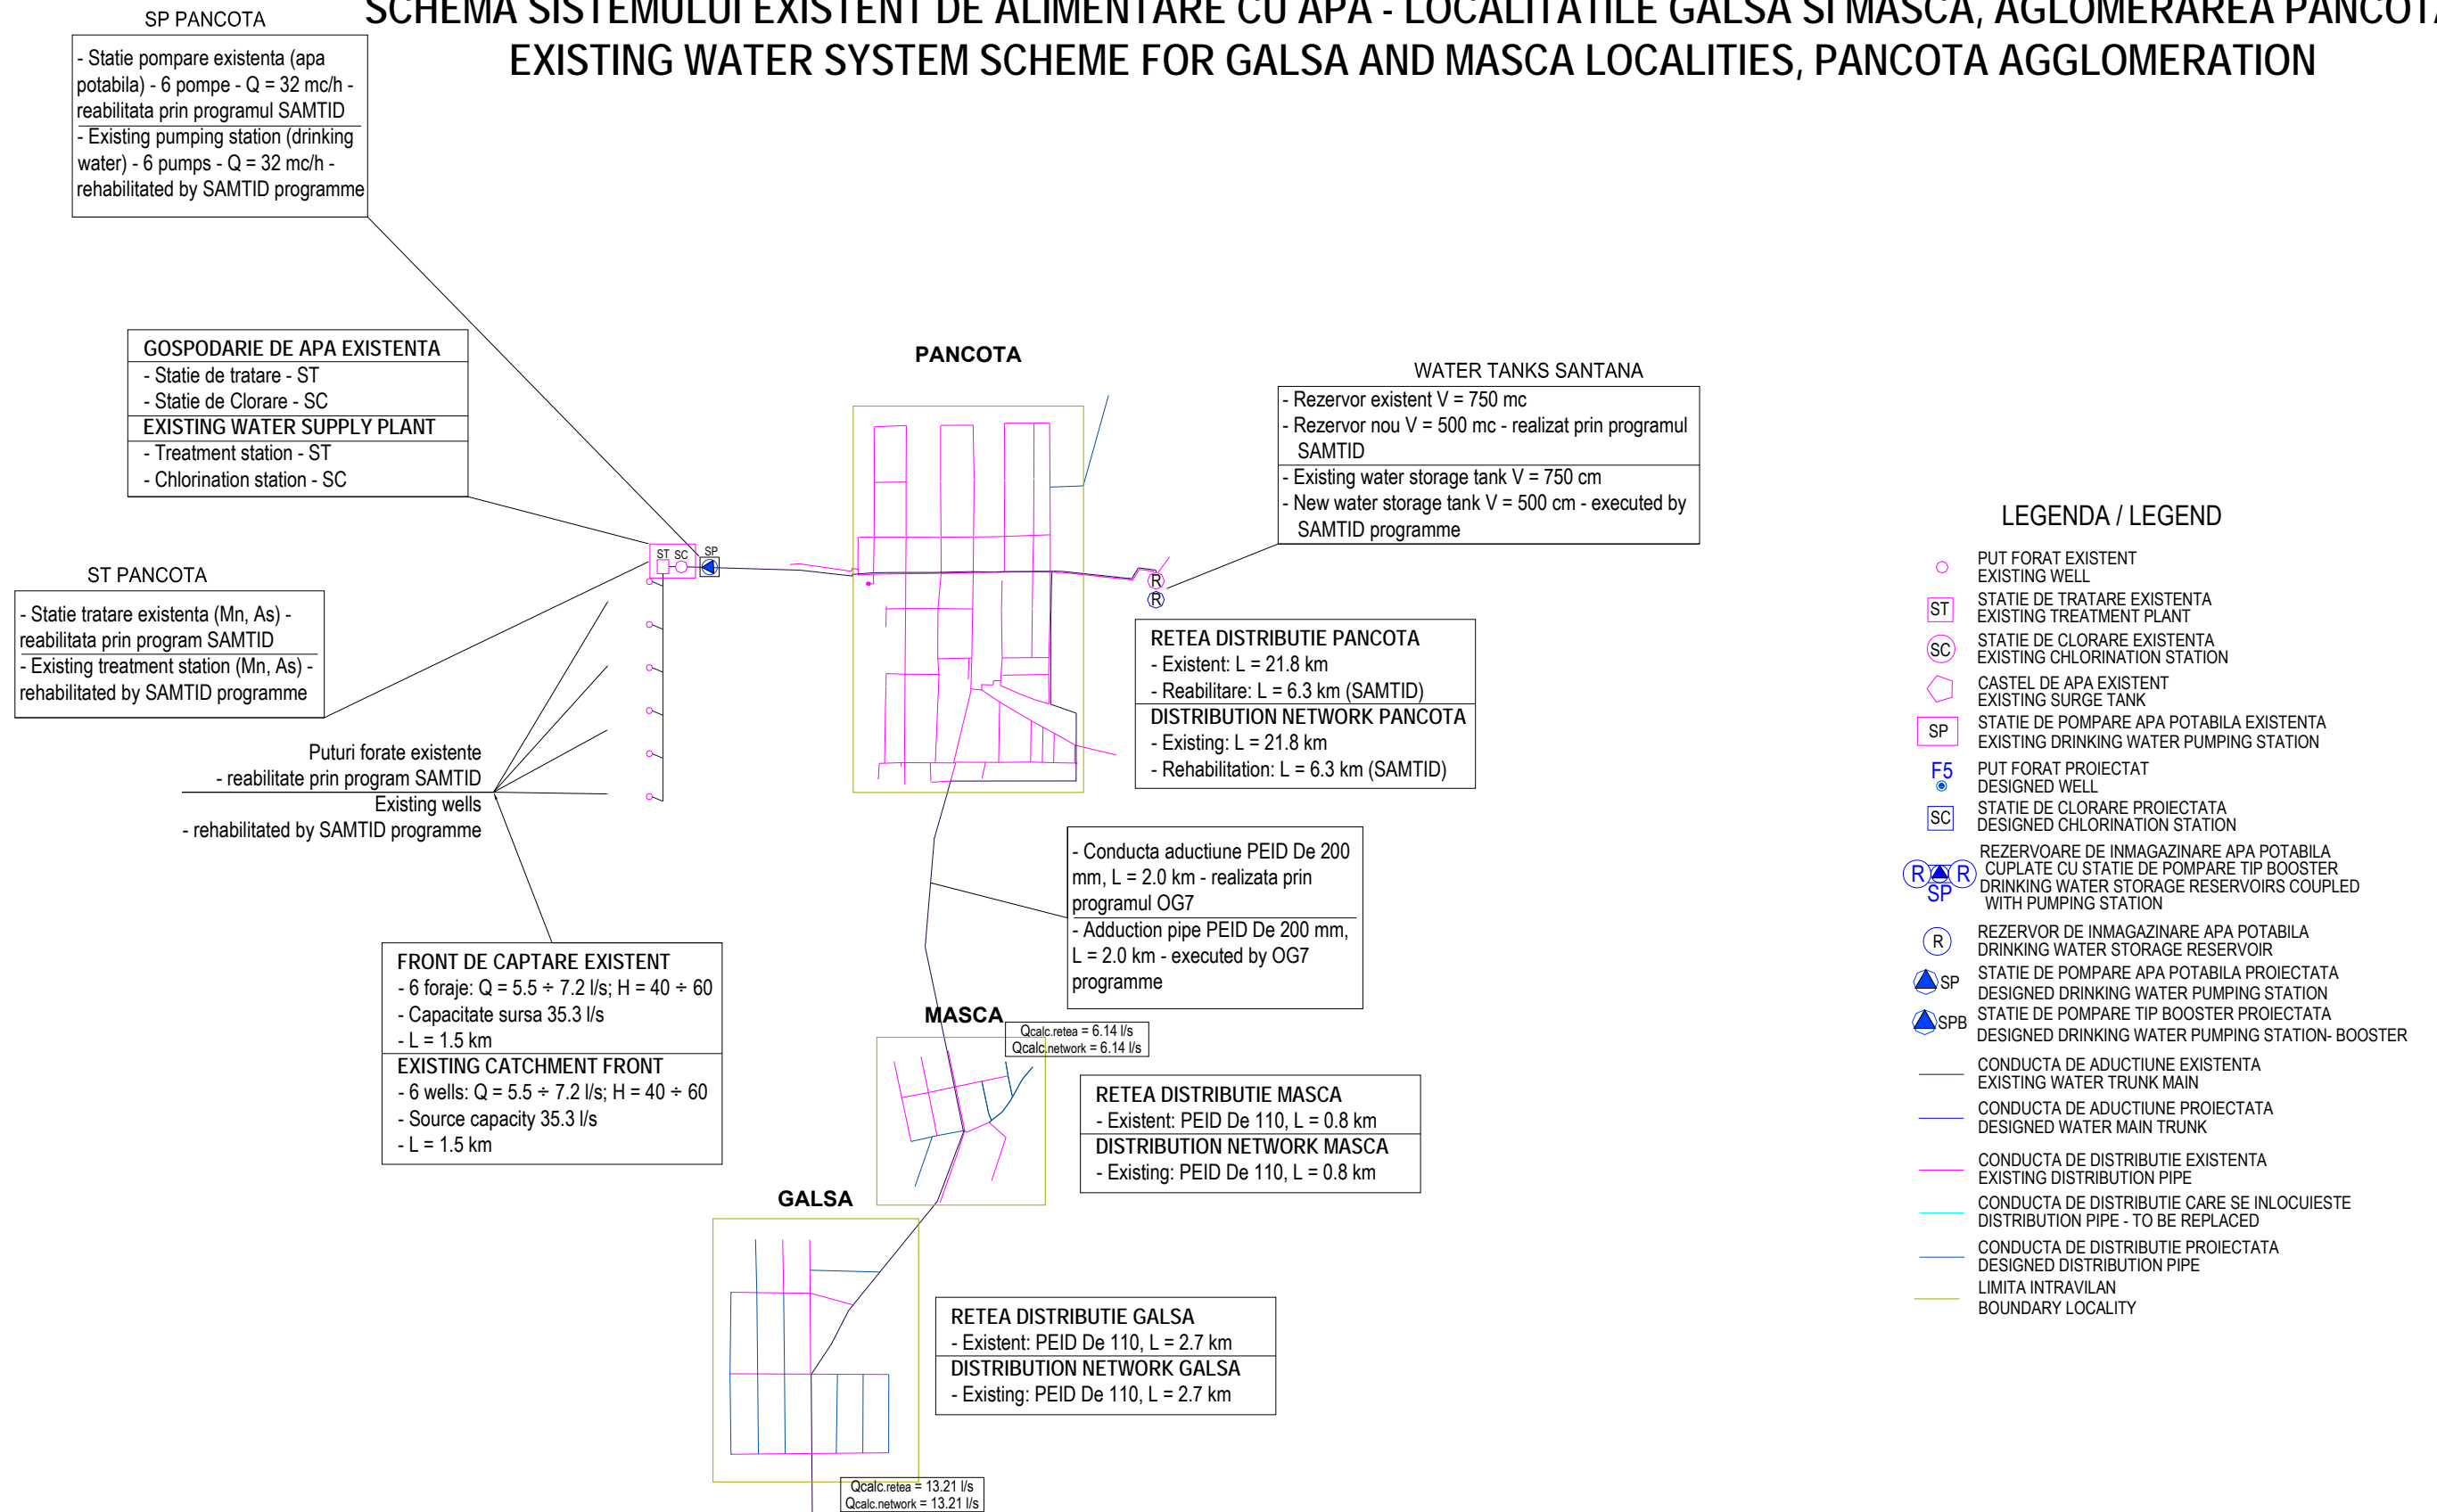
SCHEMA SISTEMULUI EXISTENT DE ALIMENTARE CU APA - LOCALITATILE GALSA SI MASCA, AGLOMERAREA PANCOT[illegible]
EXISTING WATER SYSTEM SCHEME FOR GALSA AND MASCA LOCALITIES, PANCOTA AGGLOMERATION

SP PANCOTA
- Statie pompare existenta (apa potabila) - 6 pompe - Q = 32 mc/h - reabilitata prin programul SAMTID
- Existing pumping station (drinking water) - 6 pumps - Q = 32 mc/h - rehabilitated by SAMTID programme

GOSPODARIE DE APA EXISTENTA
- Statie de tratare - ST
- Statie de Clorare - SC
EXISTING WATER SUPPLY PLANT
- Treatment station - ST
- Chlorination station - SC

ST PANCOTA
- Statie tratare existenta (Mn, As) - reabilitata prin program SAMTID
- Existing treatment station (Mn, As) - rehabilitated by SAMTID programme

Puturi forate existente
- reabilitate prin program SAMTID
Existing wells
- rehabilitated by SAMTID programme

ST SC SP

PANCOTA

WATER TANKS SANTANA
- Rezervor existent V = 750 mc
- Rezervor nou V = 500 mc - realizat prin programul SAMTID
- Existing water storage tank V = 750 cm
- New water storage tank V = 500 cm - executed by SAMTID programme

R
R

RETEA DISTRIBUTIE PANCOTA
- Existent: L = 21.8 km
- Reabilitare: L = 6.3 km (SAMTID)
DISTRIBUTION NETWORK PANCOTA
- Existing: L = 21.8 km
- Rehabilitation: L = 6.3 km (SAMTID)

- Conducta aductiune PEID De 200 mm, L = 2.0 km - realizata prin programul OG7
- Adduction pipe PEID De 200 mm, L = 2.0 km - executed by OG7 programme

FRONT DE CAPTARE EXISTENT
- 6 foraje: Q = 5.5 ÷ 7.2 l/s; H = 40 ÷ 60
- Capacitate sursa 35.3 l/s
- L = 1.5 km
EXISTING CATCHMENT FRONT
- 6 wells: Q = 5.5 ÷ 7.2 l/s; H = 40 ÷ 60
- Source capacity 35.3 l/s
- L = 1.5 km

MASCA
Qcalc.retea = 6.14 l/s
Qcalc.network = 6.14 l/s

RETEA DISTRIBUTIE MASCA
- Existent: PEID De 110, L = 0.8 km
DISTRIBUTION NETWORK MASCA
- Existing: PEID De 110, L = 0.8 km

GALSA

RETEA DISTRIBUTIE GALSA
- Existent: PEID De 110, L = 2.7 km
DISTRIBUTION NETWORK GALSA
- Existing: PEID De 110, L = 2.7 km

Qcalc.retea = 13.21 l/s
Qcalc.network = 13.21 l/s

LEGENDA / LEGEND
PUT FORAT EXISTENT
EXISTING WELL
ST STATIE DE TRATARE EXISTENTA
EXISTING TREATMENT PLANT
SC STATIE DE CLORARE EXISTENTA
EXISTING CHLORINATION STATION
CASTEL DE APA EXISTENT
EXISTING SURGE TANK
SP STATIE DE POMPARE APA POTABILA EXISTENTA
EXISTING DRINKING WATER PUMPING STATION
F5 PUT FORAT PROIECTAT
DESIGNED WELL
SC STATIE DE CLORARE PROIECTATA
DESIGNED CHLORINATION STATION
R R SP REZERVOARE DE INMAGAZINARE APA POTABILA CUPLATE CU STATIE DE POMPARE TIP BOOSTER
DRINKING WATER STORAGE RESERVOIRS COUPLED WITH PUMPING STATION
R REZERVOR DE INMAGAZINARE APA POTABILA
DRINKING WATER STORAGE RESERVOIR
SP STATIE DE POMPARE APA POTABILA PROIECTATA
DESIGNED DRINKING WATER PUMPING STATION
SPB STATIE DE POMPARE TIP BOOSTER PROIECTATA
DESIGNED DRINKING WATER PUMPING STATION- BOOSTER
CONDUCTA DE ADUCTIUNE EXISTENTA
EXISTING WATER TRUNK MAIN
CONDUCTA DE ADUCTIUNE PROIECTATA
DESIGNED WATER MAIN TRUNK
CONDUCTA DE DISTRIBUTIE EXISTENTA
EXISTING DISTRIBUTION PIPE
CONDUCTA DE DISTRIBUTIE CARE SE INLOCUIESTE
DISTRIBUTION PIPE - TO BE REPLACED
CONDUCTA DE DISTRIBUTIE PROIECTATA
DESIGNED DISTRIBUTION PIPE
LIMITA INTRAVILAN
BOUNDARY LOCALITY